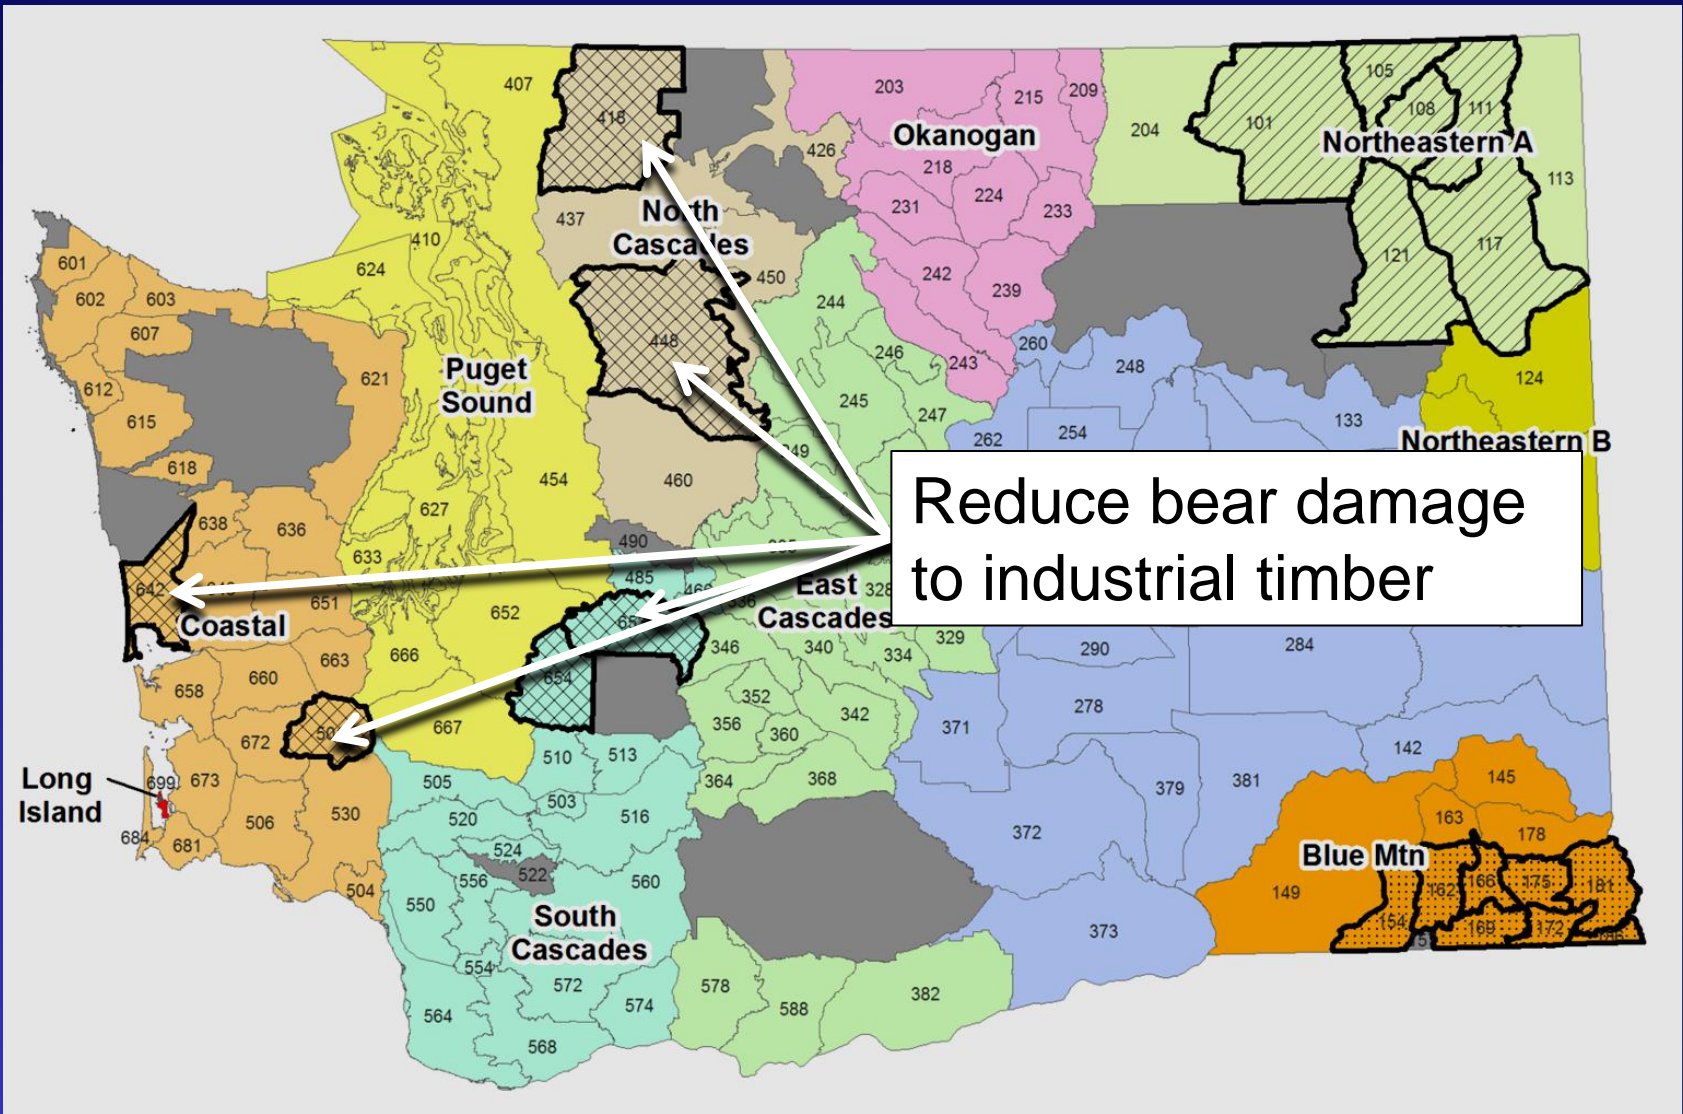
Reduce bear damage to industrial timber

407
418
203
215
209
Okanogan
204
105
108
111
101
Northeastern A
113
426
218
231
224
233
437
North Cascades
410
450
244
242
239
121
117
601
602
603
624
607
612
615
618
621
Puget Sound
448
246
245
243
260
248
124
247
262
254
133
Northeastern B
460
249
454
638
636
627
642
633
490
485
651
652
Coastal
East Cascades
328
329
346
340
334
290
284
654
663
666
660
658
672
667
352
356
360
342
371
278
142
145
163
178
Long Island
699
673
505
510
513
503
520
516
364
368
379
381
Blue Mtn
684
681
506
530
524
522
556
504
550
560
372
149
162
166
175
181
154
169
172
South Cascades
373
554
564
572
574
568
578
588
382